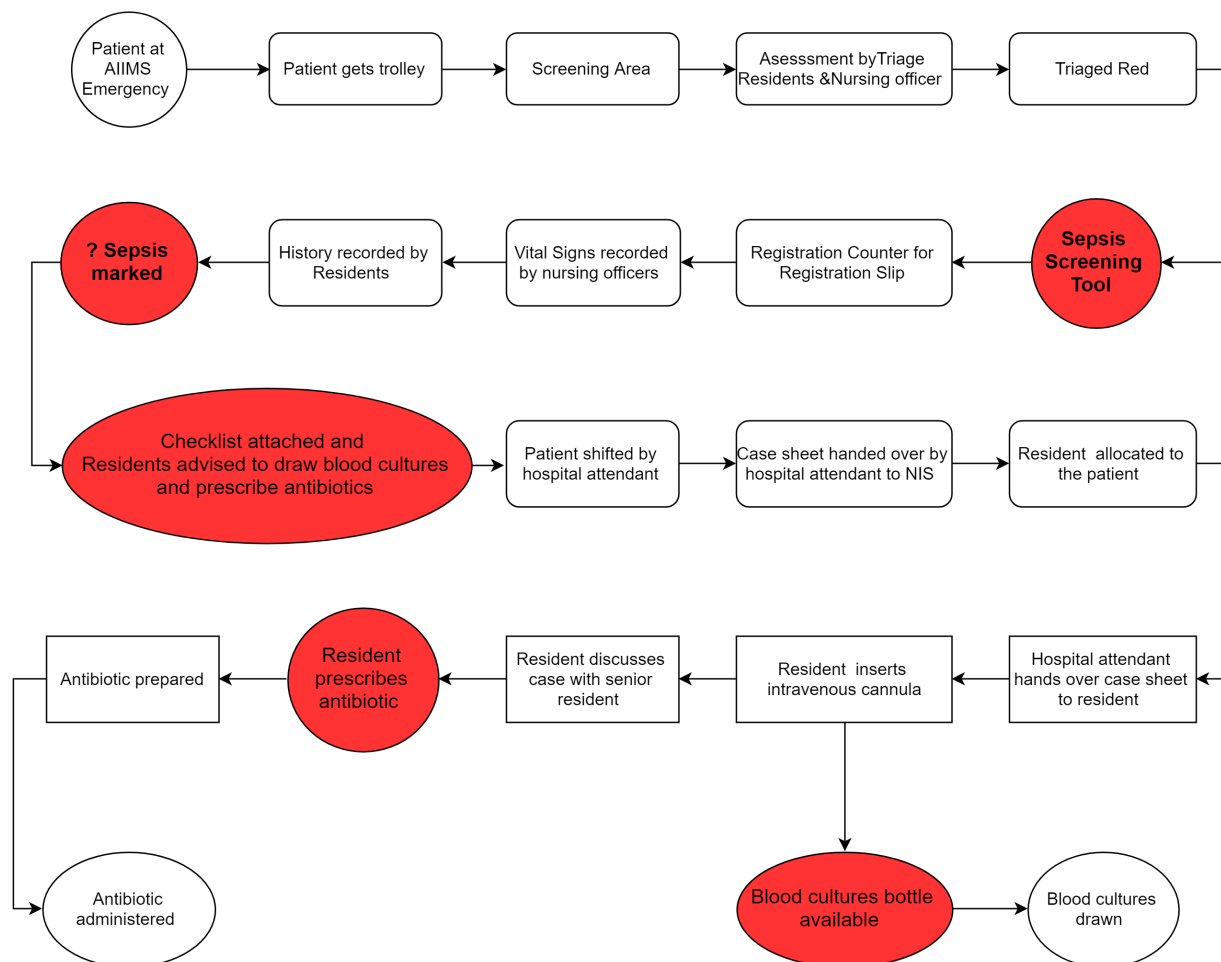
Patient at AIIMS Emergency

Patient gets trolley

Screening Area

Asesssment byTriage Residents &Nursing officer

Triaged Red

Sepsis Screening Tool

Registration Counter for Registration Slip

Vital Signs recorded by nursing officers

History recorded by Residents

? Sepsis marked

Checklist attached and Residents advised to draw blood cultures and prescribe antibiotics

Patient shifted by hospital attendant

Case sheet handed over by hospital attendant to NIS

Resident allocated to the patient

Hospital attendant hands over case sheet to resident

Resident inserts intravenous cannula

Resident discusses case with senior resident

Resident prescribes antibiotic

Antibiotic prepared

Antibiotic administered

Blood cultures bottle available

Blood cultures drawn